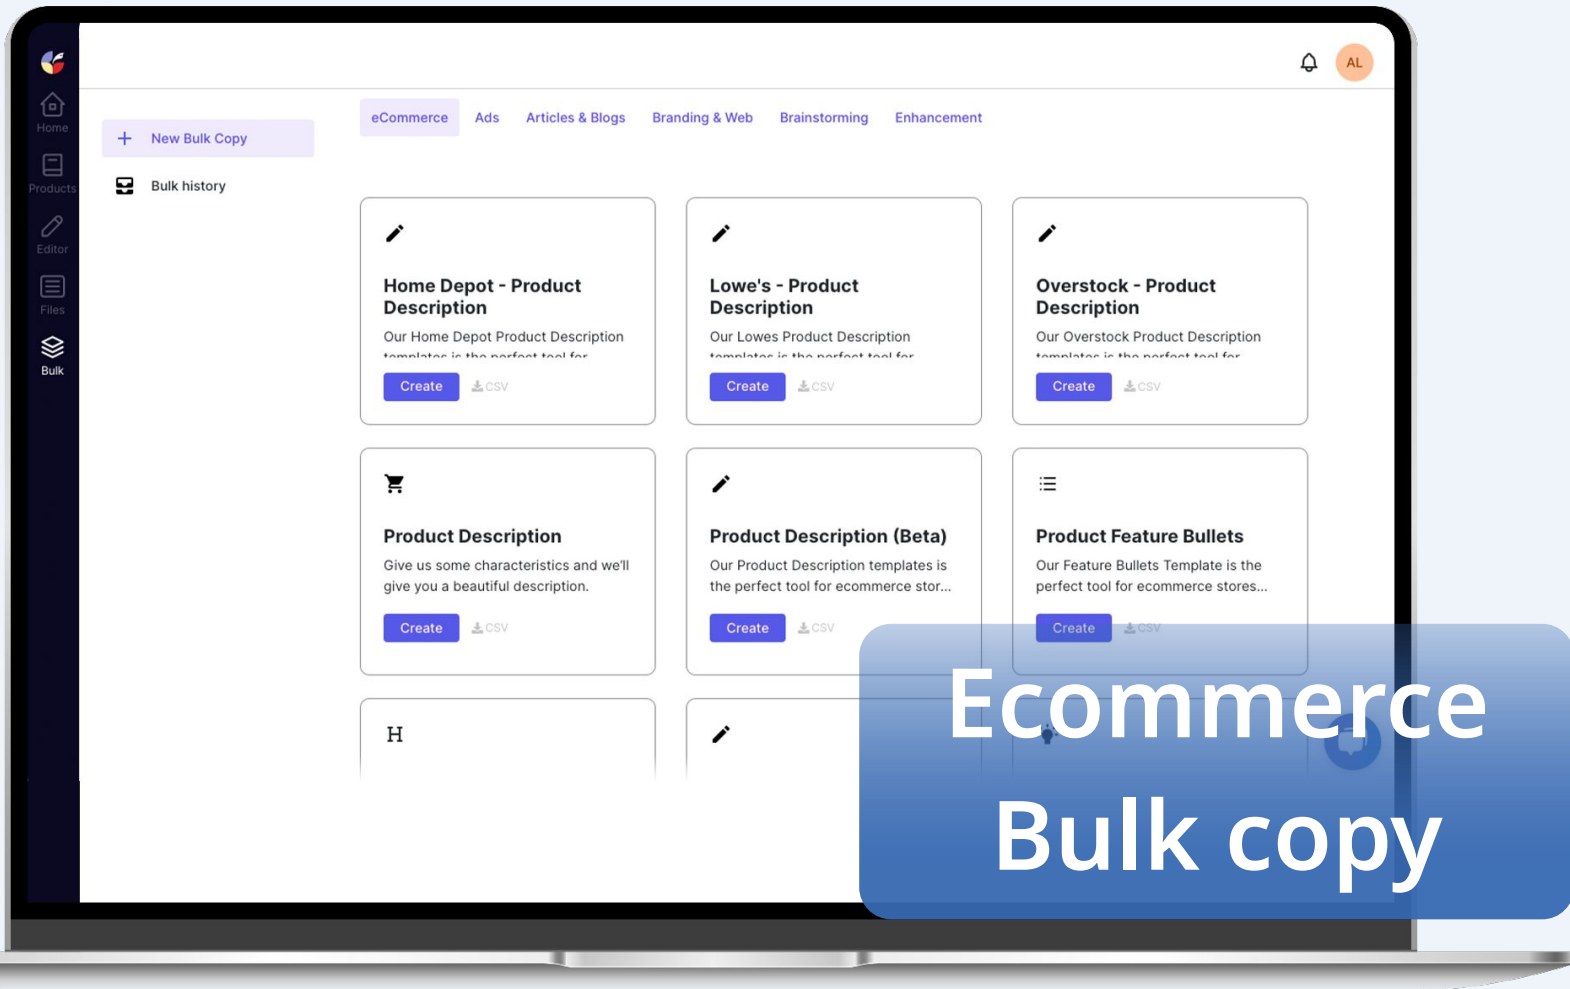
Home
Products
Editor
Files
Bulk

AL

New Bulk Copy
Bulk history

eCommerce Ads Articles & Blogs Branding & Web Brainstorming Enhancement

Home Depot - Product Description
Our Home Depot Product Description templates is the perfect tool for
Create CSV

Lowe's - Product Description
Our Lowes Product Description templates is the perfect tool for
Create CSV

Overstock - Product Description
Our Overstock Product Description templates is the perfect tool for
Create CSV

Product Description
Give us some characteristics and we'll give you a beautiful description.
Create CSV

Product Description (Beta)
Our Product Description templates is the perfect tool for ecommerce stor...
Create CSV

Product Feature Bullets
Our Feature Bullets Template is the perfect tool for ecommerce stores...
Create CSV

H

Ecommerce
Bulk copy